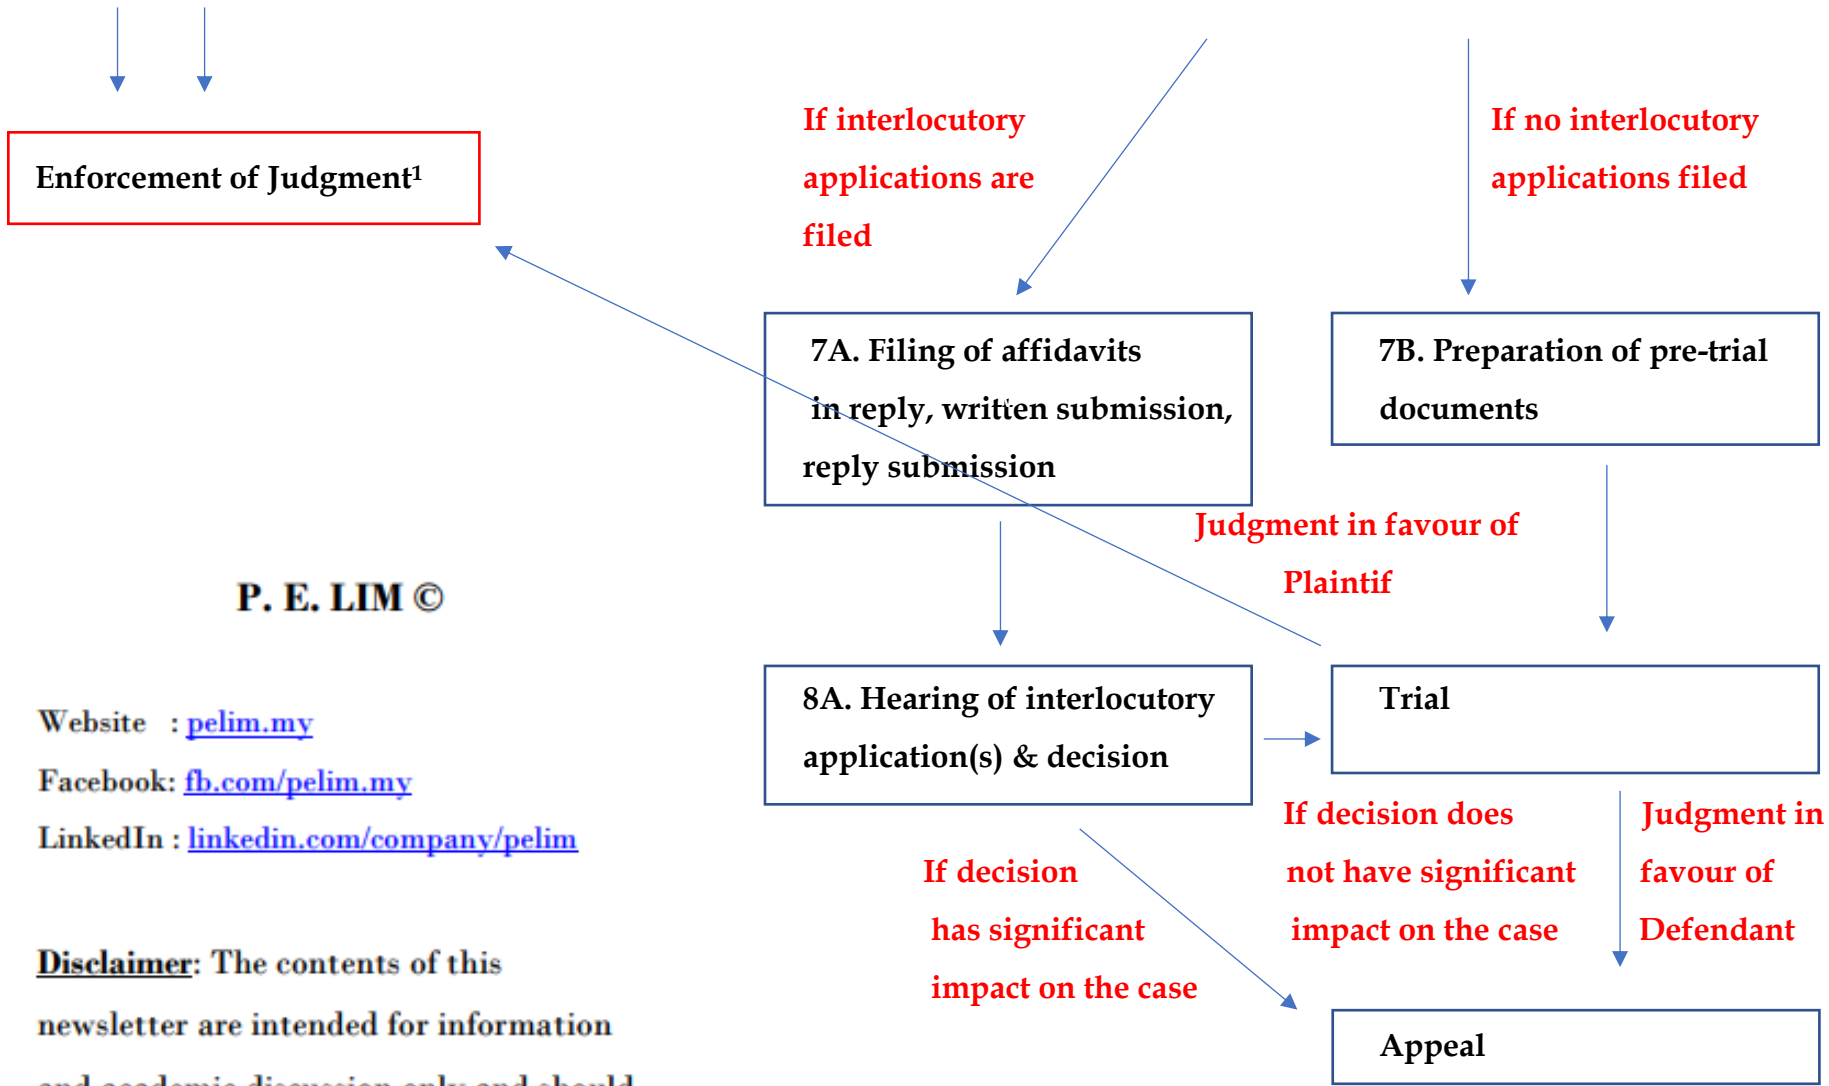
Enforcement of Judgment¹

If interlocutory applications are filed

If no interlocutory applications filed

7A. Filing of affidavits in reply, written submission, reply submission

7B. Preparation of pre-trial documents

Judgment in favour of Plaintif

P. E. LIM ©

Website : pelim.my

Facebook: fb.com/pelim.my

LinkedIn : linkedin.com/company/pelim

8A. Hearing of interlocutory application(s) & decision

Trial

If decision does not have significant impact on the case

Judgment in favour of Defendant

If decision has significant impact on the case

Appeal

Disclaimer: The contents of this newsletter are intended for information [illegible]